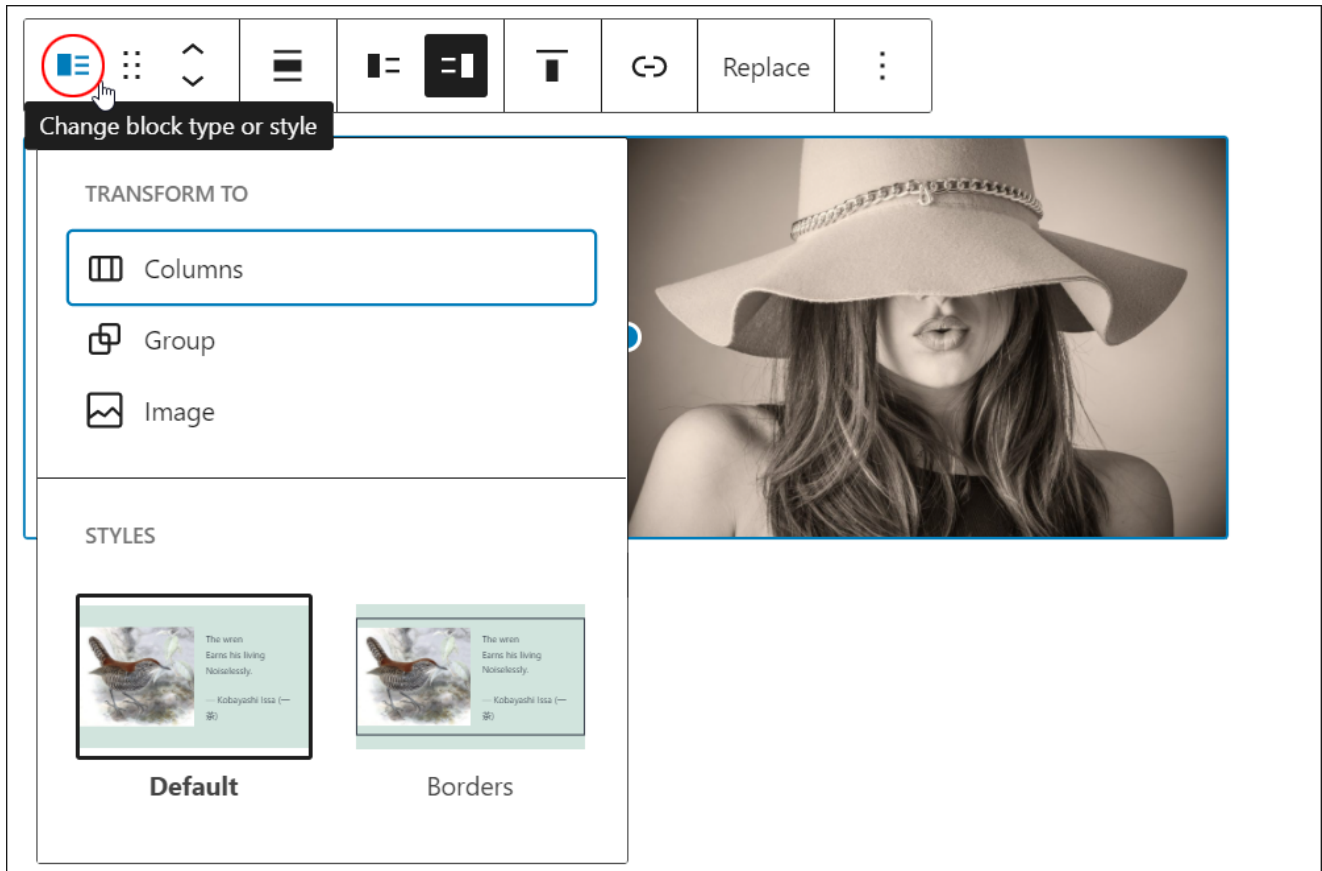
Replace

Change block type or style

TRANSFORM TO

Columns

Group

Image

STYLES

The wren
Earns his living
Noiselessly.

— Kobayashi Issa (一茶)

The wren
Earns his living
Noiselessly.

— Kobayashi Issa (一茶)

Default

Borders